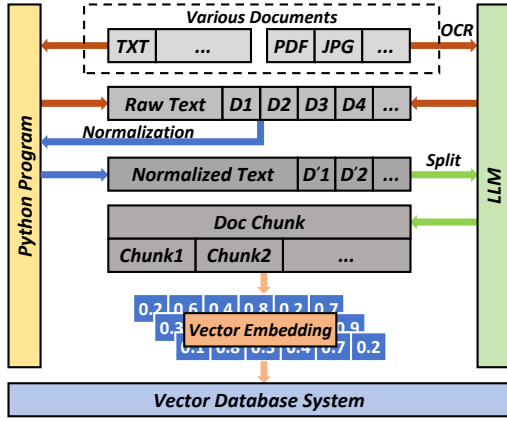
Various Documents

TXT ... PDF JPG ...

OCR

Python Program

LLM

Raw Text D1 D2 D3 D4 ...

Normalization

Normalized Text D'1 D'2 ...

Split

Doc Chunk

Chunk1 Chunk2 ...

0.2 0.6 0.4 0.8 0.2 0.7

0.3 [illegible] 0.9

0.1 0.8 0.3 0.4 0.7 0.2

Vector Embedding

Vector Database System